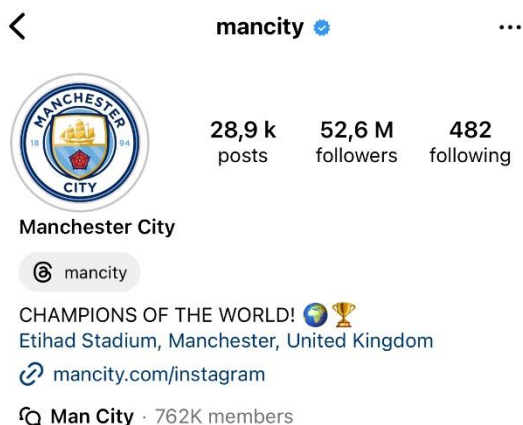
<
mancity
...

MANCHESTER
18 94
CITY

28,9 k
posts
52,6 M
followers
482
following

Manchester City

mancity

CHAMPIONS OF THE WORLD! 🌍🏆
Etihad Stadium, Manchester, United Kingdom
mancity.com/instagram

Man City · 762K members